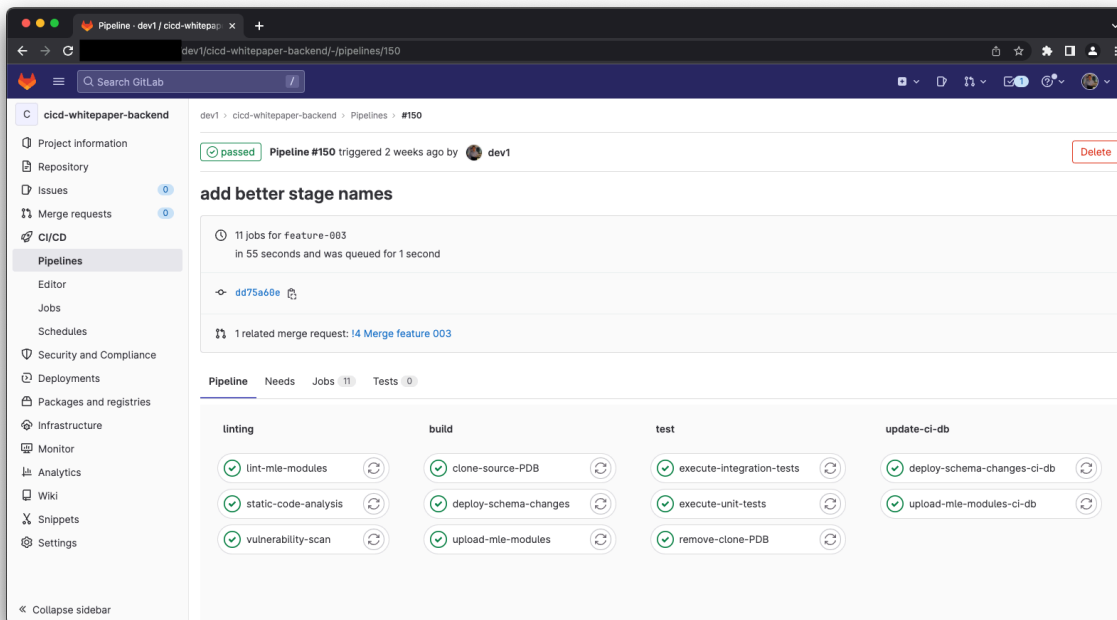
Pipeline · dev1 / cicd-whitepap ×

dev1/cicd-whitepaper-backend/-/pipelines/150

Search GitLab /

1

C cicd-whitepaper-backend

Project information
Repository
Issues 0
Merge requests 0
CI/CD
Pipelines
Editor
Jobs
Schedules
Security and Compliance
Deployments
Packages and registries
Infrastructure
Monitor
Analytics
Wiki
Snippets
Settings

« Collapse sidebar

dev1 › cicd-whitepaper-backend › Pipelines › #150

passed Pipeline #150 triggered 2 weeks ago by dev1

Delete

add better stage names

11 jobs for feature-003
in 55 seconds and was queued for 1 second

dd75a60e

1 related merge request: !4 Merge feature 003

Pipeline Needs Jobs 11 Tests 0

linting
lint-mle-modules
static-code-analysis
vulnerability-scan

build
clone-source-PDB
deploy-schema-changes
upload-mle-modules

test
execute-integration-tests
execute-unit-tests
remove-clone-PDB

update-ci-db
deploy-schema-changes-ci-db
upload-mle-modules-ci-db